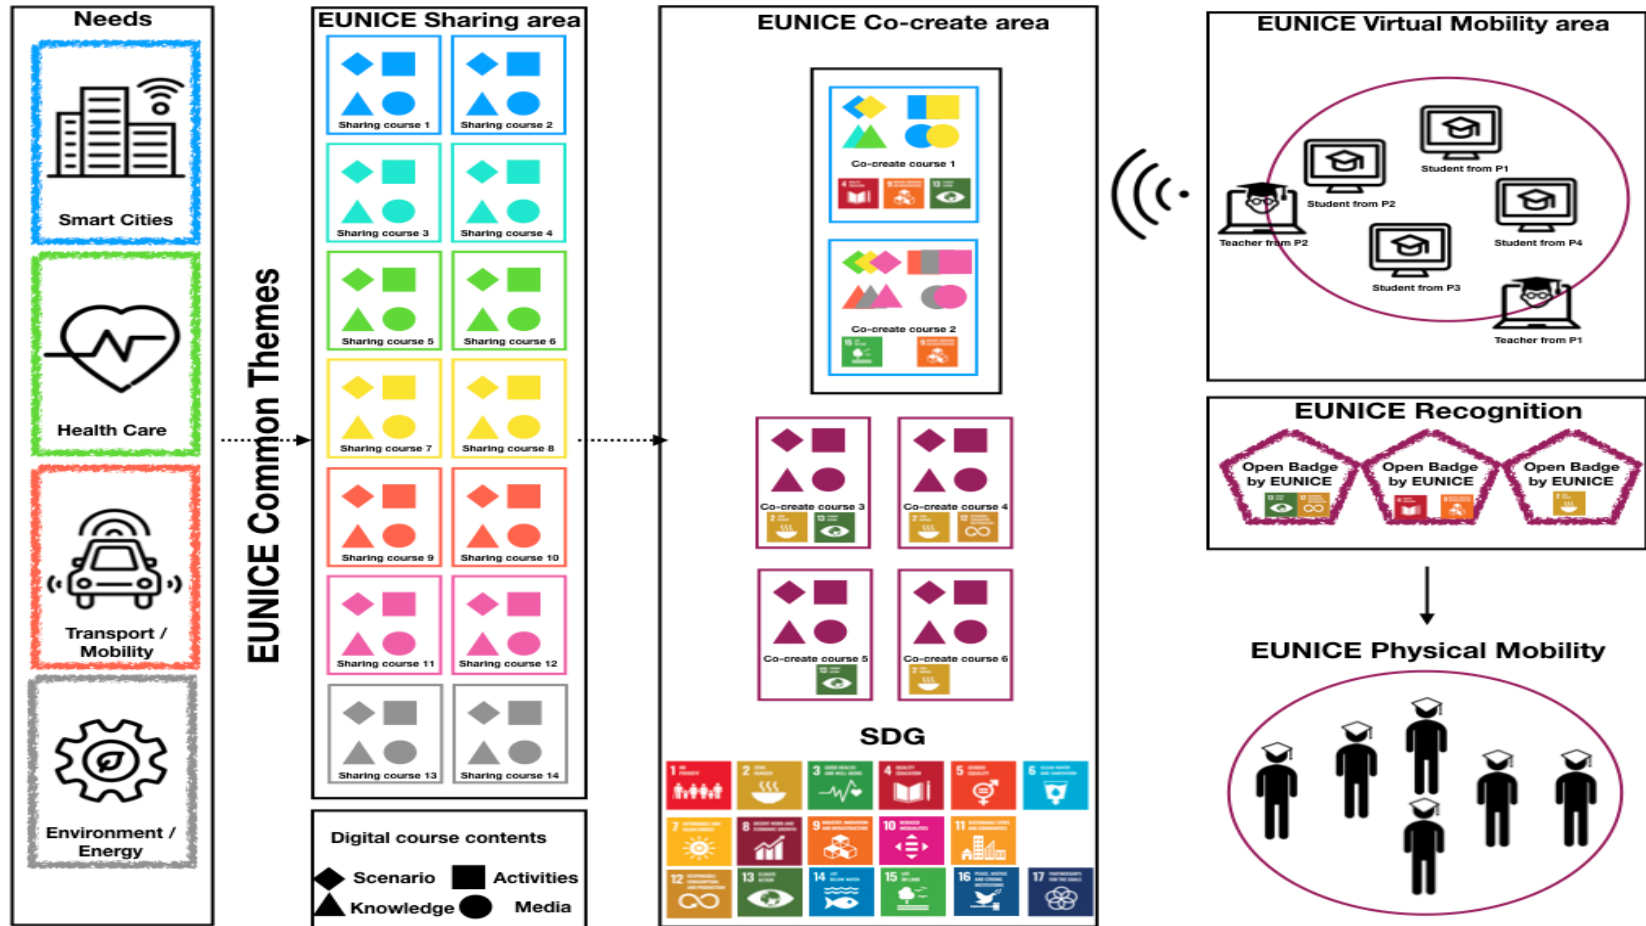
Needs

Smart Cities

Health Care

Transport / Mobility

Environment / Energy

EUNICE Common Themes

EUNICE Sharing area

Sharing course 1
Sharing course 2
Sharing course 3
Sharing course 4
Sharing course 5
Sharing course 6
Sharing course 7
Sharing course 8
Sharing course 9
Sharing course 10
Sharing course 11
Sharing course 12
Sharing course 13
Sharing course 14

Digital course contents

Scenario
Activities
Knowledge
Media

EUNICE Co-create area

Co-create course 1
Co-create course 2
Co-create course 3
Co-create course 4
Co-create course 5
Co-create course 6

SDG

EUNICE Virtual Mobility area

Student from P1
Student from P2
Teacher from P2
Student from P4
Student from P3
Teacher from P1

EUNICE Recognition

Open Badge by EUNICE
Open Badge by EUNICE
Open Badge by EUNICE

EUNICE Physical Mobility